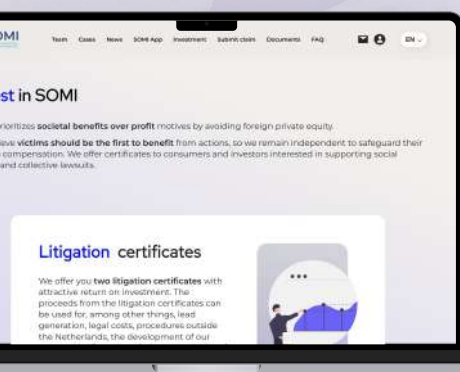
OMI

Team Cases News SOMI App Investment Submit claim Documents FAQ

EN

st in SOMI

rioritizes societal benefits over profit motives by avoiding foreign private equity.

eve victims should be the first to benefit from actions, so we remain independent to safeguard their compensation. We offer certificates to consumers and investors interested in supporting social and collective lawsuits.

Litigation certificates

We offer you two litigation certificates with attractive return on investment. The proceeds from the litigation certificates can be used for, among other things, lead generation, legal costs, procedures outside the Netherlands, the development of our